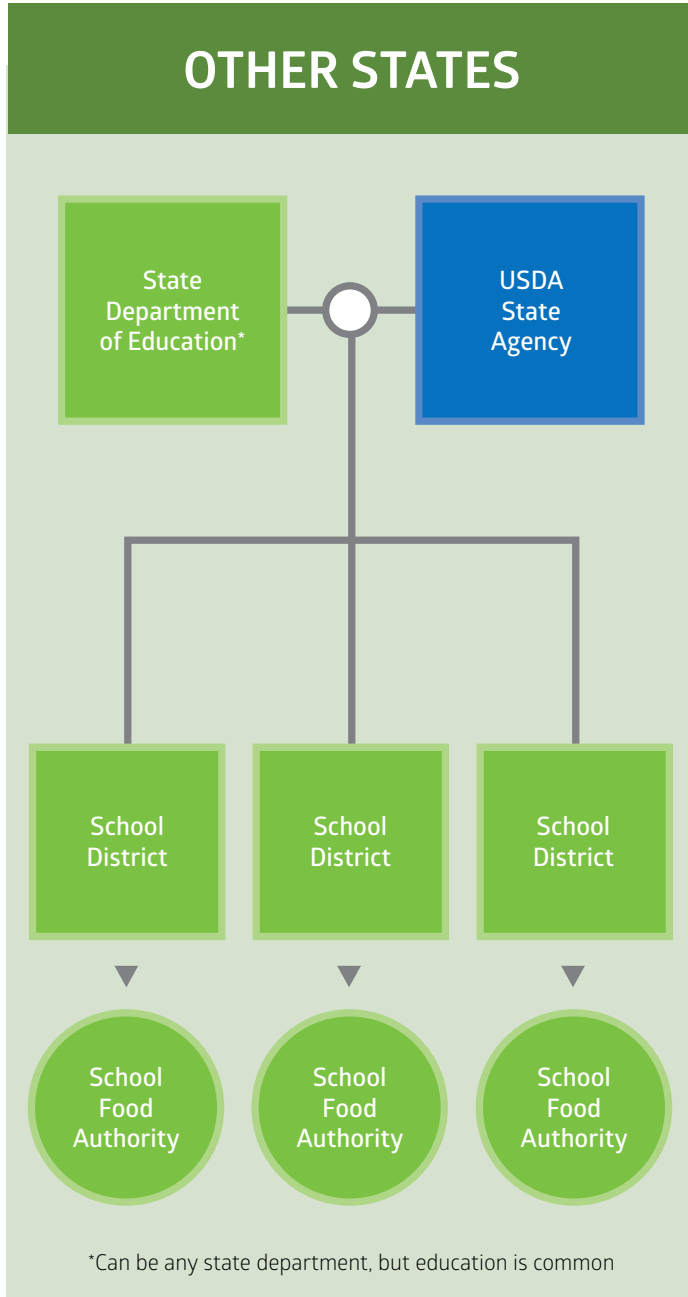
OTHER STATES

State Department of Education*

USDA State Agency

School District

School District

School District

School Food Authority

School Food Authority

School Food Authority

*Can be any state department, but education is common